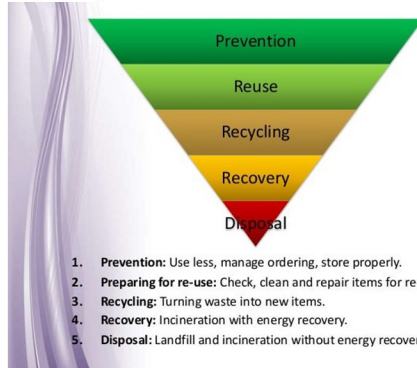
Prevention

Reuse

Recycling

Recovery

Disposal

1. **Prevention:** Use less, manage ordering, store properly.
2. **Preparing for re-use:** Check, clean and repair items for re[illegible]
3. **Recycling:** Turning waste into new items.
4. **Recovery:** Incineration with energy recovery.
5. **Disposal:** Landfill and incineration without energy recove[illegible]